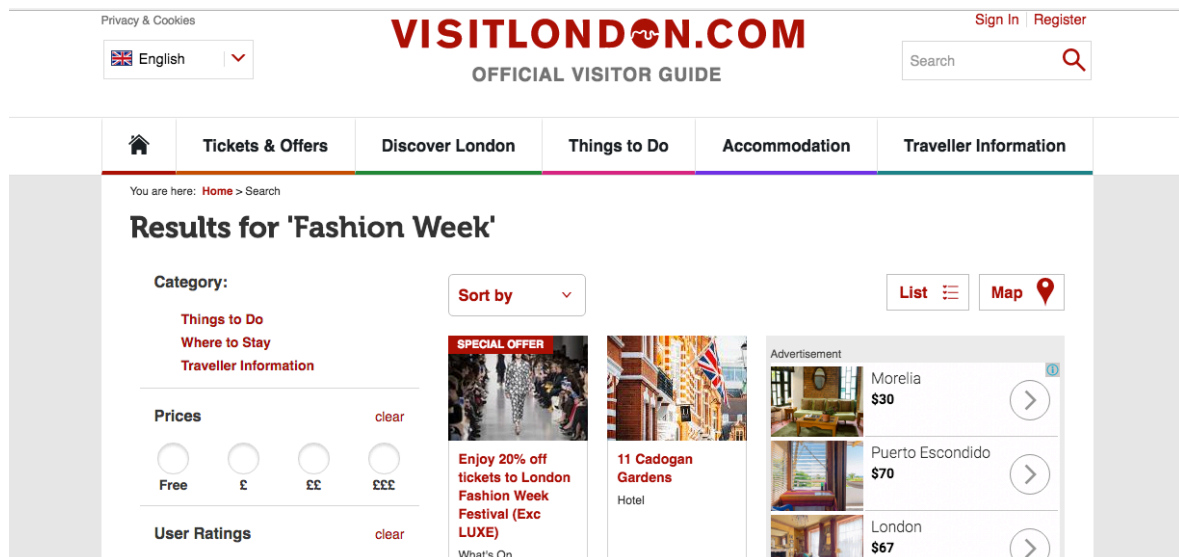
Privacy & Cookies

English

VISITLONDON.COM
OFFICIAL VISITOR GUIDE

Sign In | Register

Search

Tickets & Offers | Discover London | Things to Do | Accommodation | Traveller Information

You are here: Home > Search

Results for 'Fashion Week'

Category:

Things to Do
Where to Stay
Traveller Information

Prices clear

Free £ ££ £££

User Ratings clear

Sort by

List Map

SPECIAL OFFER

Enjoy 20% off tickets to London Fashion Week Festival (Exc LUXE)

What's On

11 Cadogan Gardens

Hotel

Advertisement

Morelia
$30

Puerto Escondido
$70

London
$67